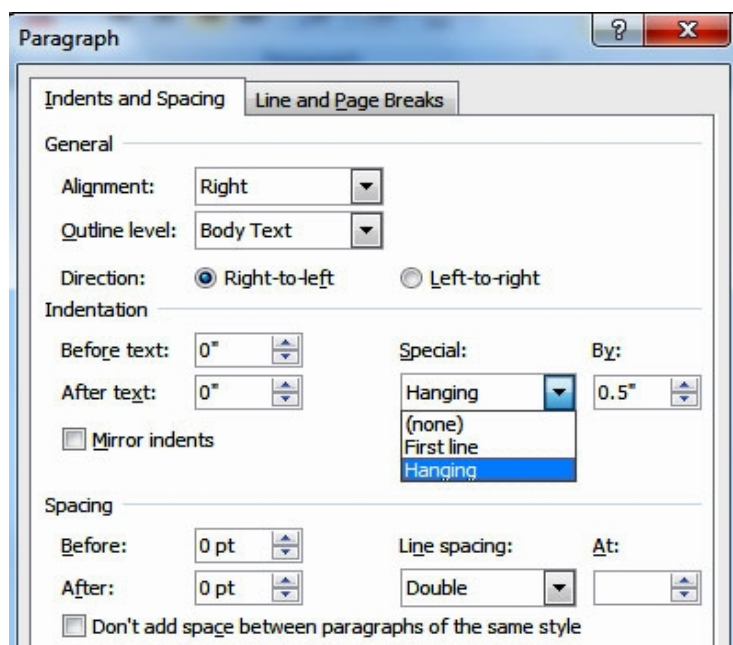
Paragraph

?

X

Indents and Spacing

Line and Page Breaks

General

Alignment: Right

Outline level: Body Text

Direction: Right-to-left Left-to-right

Indentation

Before text: 0"

After text: 0"

Special:

By:

Hanging

0.5"

(none)

First line

Hanging

Mirror indents

Spacing

Before: 0 pt

After: 0 pt

Line spacing:

At:

Double

Don't add space between paragraphs of the same style